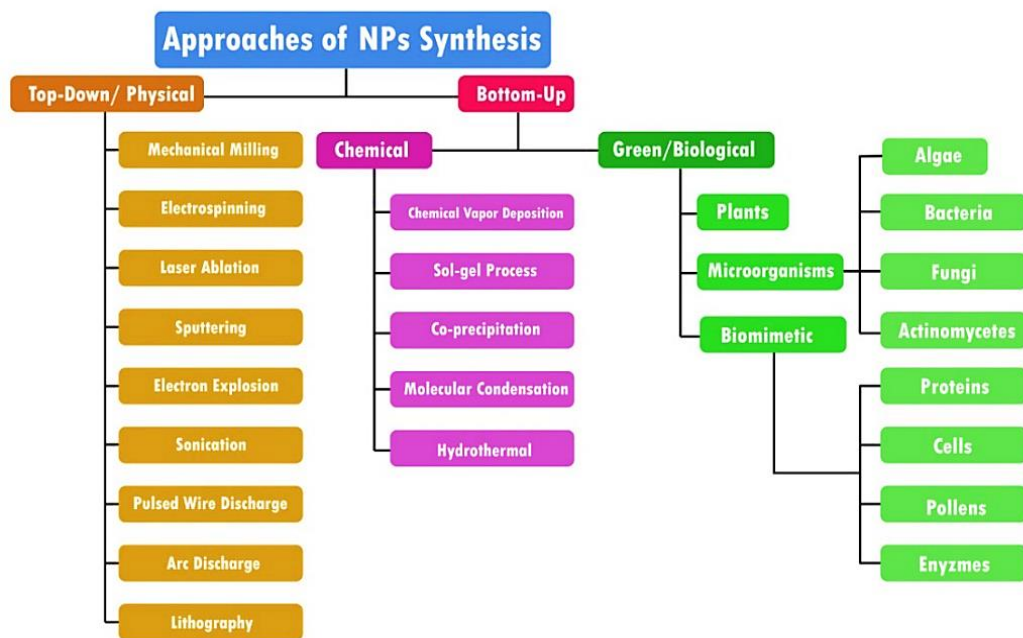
Approaches of NPs Synthesis

Top-Down/ Physical

Mechanical Milling

Electrospinning

Laser Ablation

Sputtering

Electron Explosion

Sonication

Pulsed Wire Discharge

Arc Discharge

Lithography

Bottom-Up

Chemical

Chemical Vapor Deposition

Sol-gel Process

Co-precipitation

Molecular Condensation

Hydrothermal

Green/Biological

Plants

Microorganisms

Biomimetic

Algae

Bacteria

Fungi

Actinomycetes

Proteins

Cells

Pollens

Enyzmes